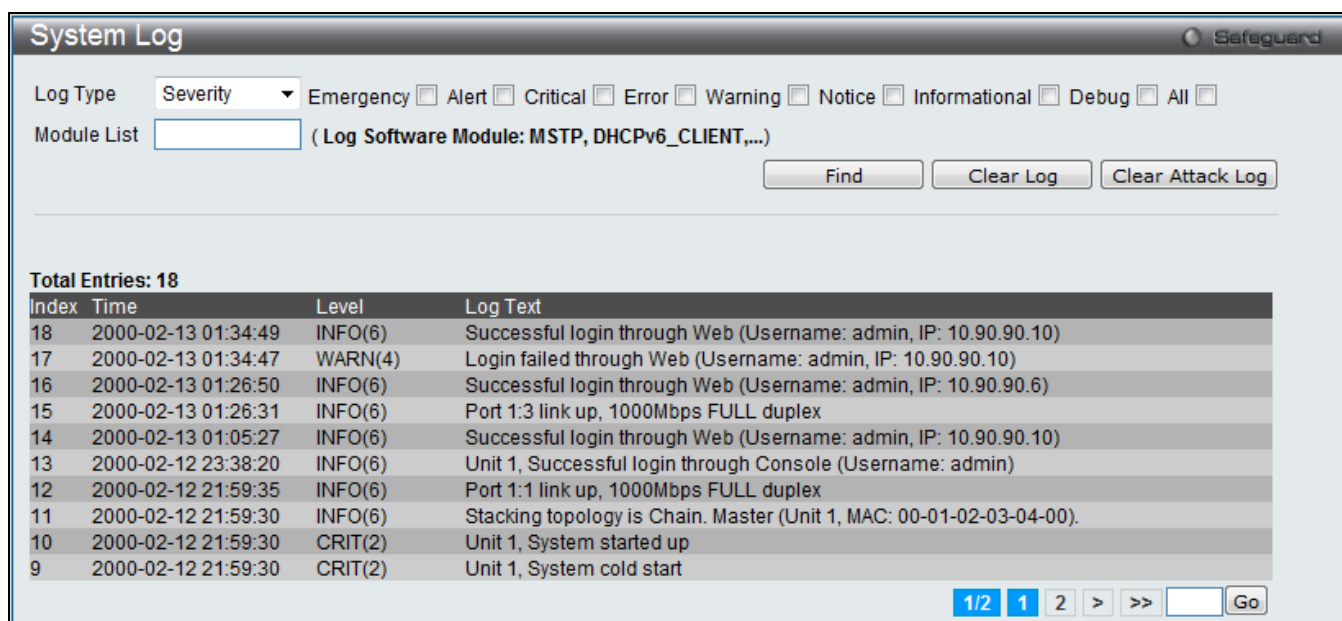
System Log

Safeguard

Log Type Severity Emergency Alert Critical Error Warning Notice Informational Debug All

Module List ( Log Software Module: MSTP, DHCPv6_CLIENT,...)

Find Clear Log Clear Attack Log

Total Entries: 18

| Index | Time | Level | Log Text |
|---|---|---|---|
| 18 | 2000-02-13 01:34:49 | INFO(6) | Successful login through Web (Username: admin, IP: 10.90.90.10) |
| 17 | 2000-02-13 01:34:47 | WARN(4) | Login failed through Web (Username: admin, IP: 10.90.90.10) |
| 16 | 2000-02-13 01:26:50 | INFO(6) | Successful login through Web (Username: admin, IP: 10.90.90.6) |
| 15 | 2000-02-13 01:26:31 | INFO(6) | Port 1:3 link up, 1000Mbps FULL duplex |
| 14 | 2000-02-13 01:05:27 | INFO(6) | Successful login through Web (Username: admin, IP: 10.90.90.10) |
| 13 | 2000-02-12 23:38:20 | INFO(6) | Unit 1, Successful login through Console (Username: admin) |
| 12 | 2000-02-12 21:59:35 | INFO(6) | Port 1:1 link up, 1000Mbps FULL duplex |
| 11 | 2000-02-12 21:59:30 | INFO(6) | Stacking topology is Chain. Master (Unit 1, MAC: 00-01-02-03-04-00). |
| 10 | 2000-02-12 21:59:30 | CRIT(2) | Unit 1, System started up |
| 9 | 2000-02-12 21:59:30 | CRIT(2) | Unit 1, System cold start |

1/2 1 2 > >> Go